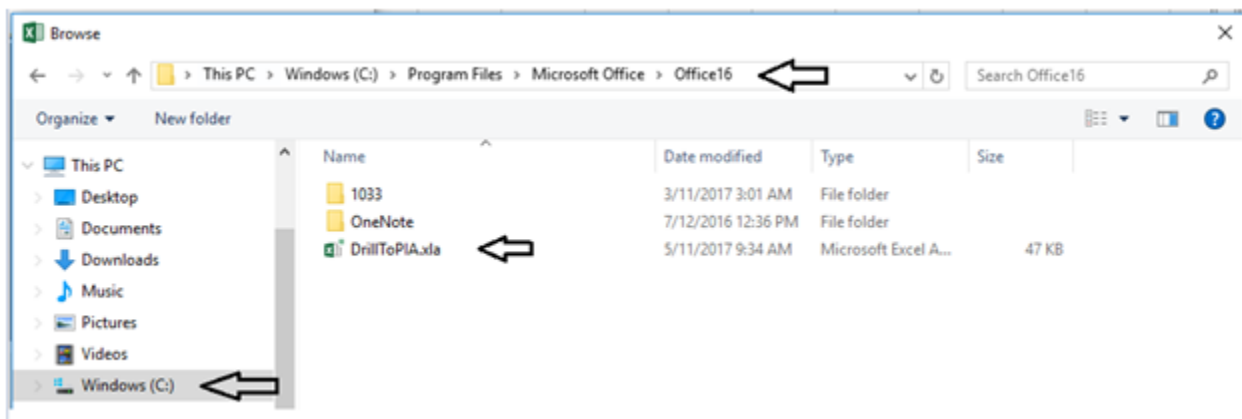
Browse

This PC > Windows (C:) > Program Files > Microsoft Office > Office16

Search Office16

Organize ▾ New folder

This PC
Desktop
Documents
Downloads
Music
Pictures
Videos
Windows (C:)

| Name | Date modified | Type | Size |
|---|---|---|---|
| 1033 | 3/11/2017 3:01 AM | File folder | |
| OneNote | 7/12/2016 12:36 PM | File folder | |
| DrillToPIA.xla | 5/11/2017 9:34 AM | Microsoft Excel A... | 47 KB |